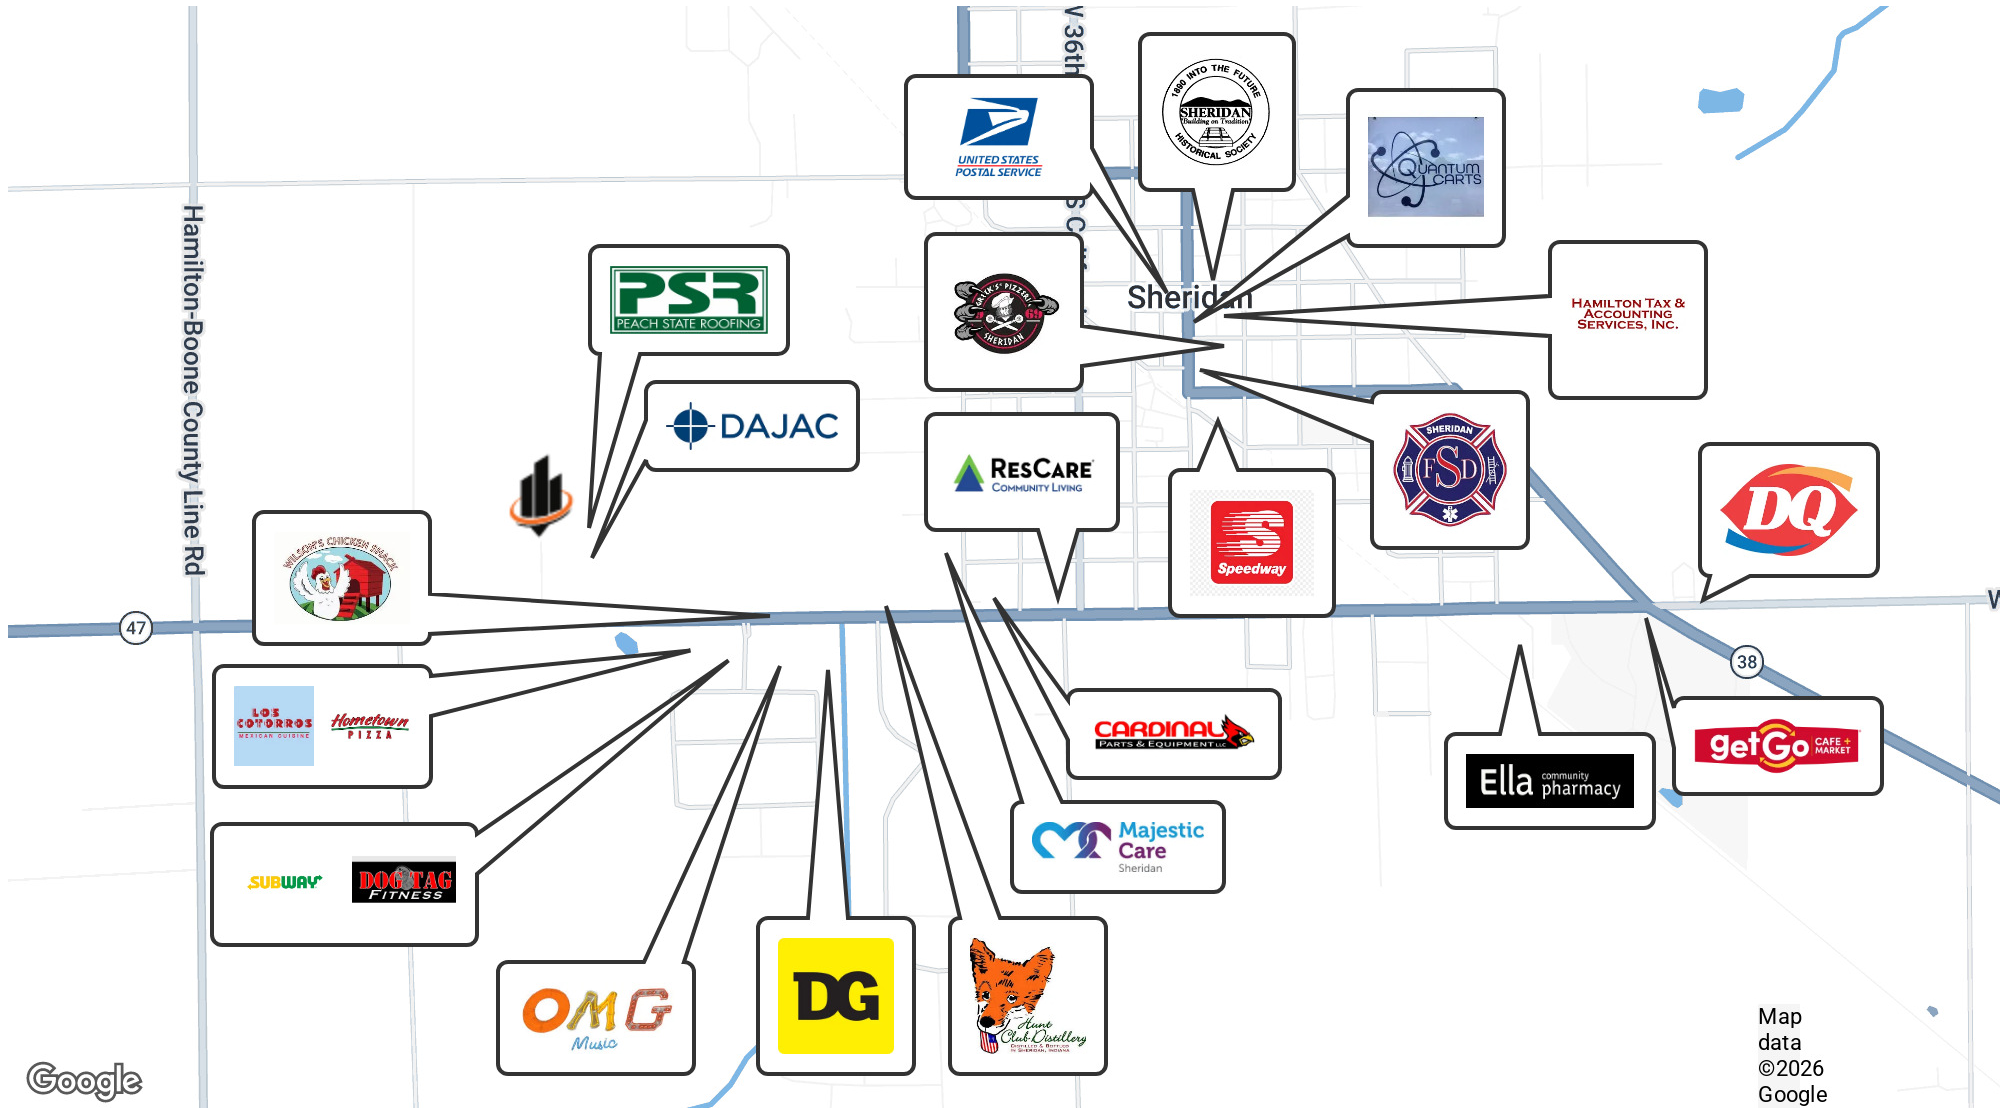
Hamilton-Boone County Line Rd

47

38

N 36th

S C

Sheridan

UNITED STATES POSTAL SERVICE

1860 INTO THE FUTURE
SHERIDAN
Building on Tradition
HISTORICAL SOCIETY

QUANTUM CARTS

PSR
PEACH STATE ROOFING

DAJAC

JACK'S PIZZERIA
SHERIDAN

HAMILTON TAX & ACCOUNTING SERVICES, INC.

RESCARE
COMMUNITY LIVING

Speedway

SHERIDAN
FSD

DQ

WILSON'S CHICKEN SHACK

LOS COTORROS
MEXICAN CUISINE

Hometown PIZZA

SUBWAY

DOG TAG FITNESS

CARDINAL
PARTS & EQUIPMENT LLC

Majestic Care
Sheridan

Ella community pharmacy

getGo CAFE + MARKET

OMG Music

DG

Hunt Club Distillery
SHERIDAN, INDIANA

Map data ©2026 Google

Google